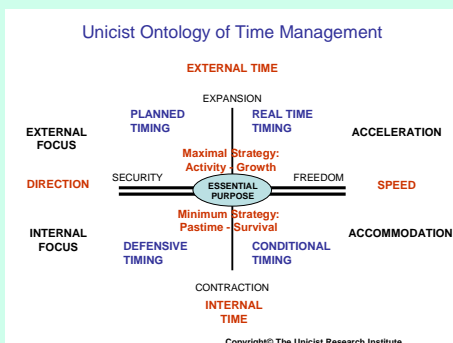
Unicist Ontology of Time Management

EXTERNAL TIME

EXPANSION

PLANNED TIMING

REAL TIME TIMING

EXTERNAL FOCUS

ACCELERATION

Maximal Strategy: Activity - Growth

SECURITY

ESSENTIAL PURPOSE

FREEDOM

DIRECTION

SPEED

Minimum Strategy: Pastime - Survival

INTERNAL FOCUS

ACCOMMODATION

DEFENSIVE TIMING

CONDITIONAL TIMING

CONTRACTION

INTERNAL TIME

Copyright© The Unicist Research Institute